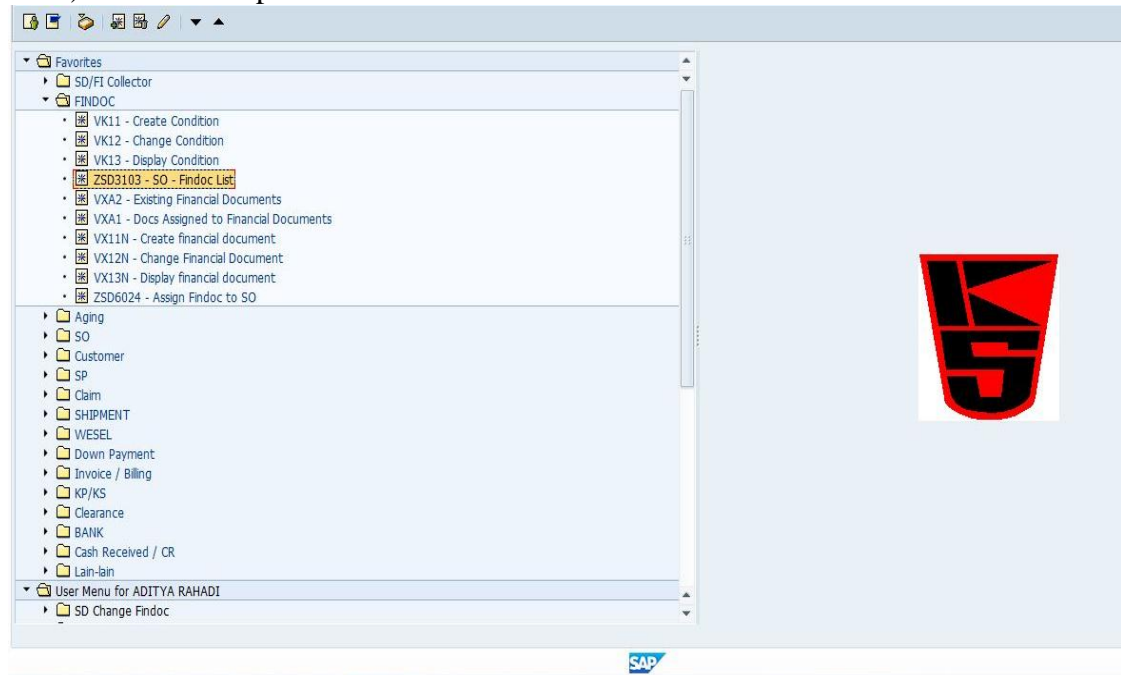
Favorites
SD/FI Collector
FINDOC
VK11 - Create Condition
VK12 - Change Condition
VK13 - Display Condition
ZSD3103 - SO - Findoc List
VXA2 - Existing Financial Documents
VXA1 - Docs Assigned to Financial Documents
VX11N - Create financial document
VX12N - Change Financial Document
VX13N - Display financial document
ZSD6024 - Assign Findoc to SO
Aging
SO
Customer
SP
Claim
SHIPMENT
WESEL
Down Payment
Invoice / Billing
KP/KS
Clearance
BANK
Cash Received / CR
Lain-lain
User Menu for ADITYA RAHADI
SD Change Findoc

SAP